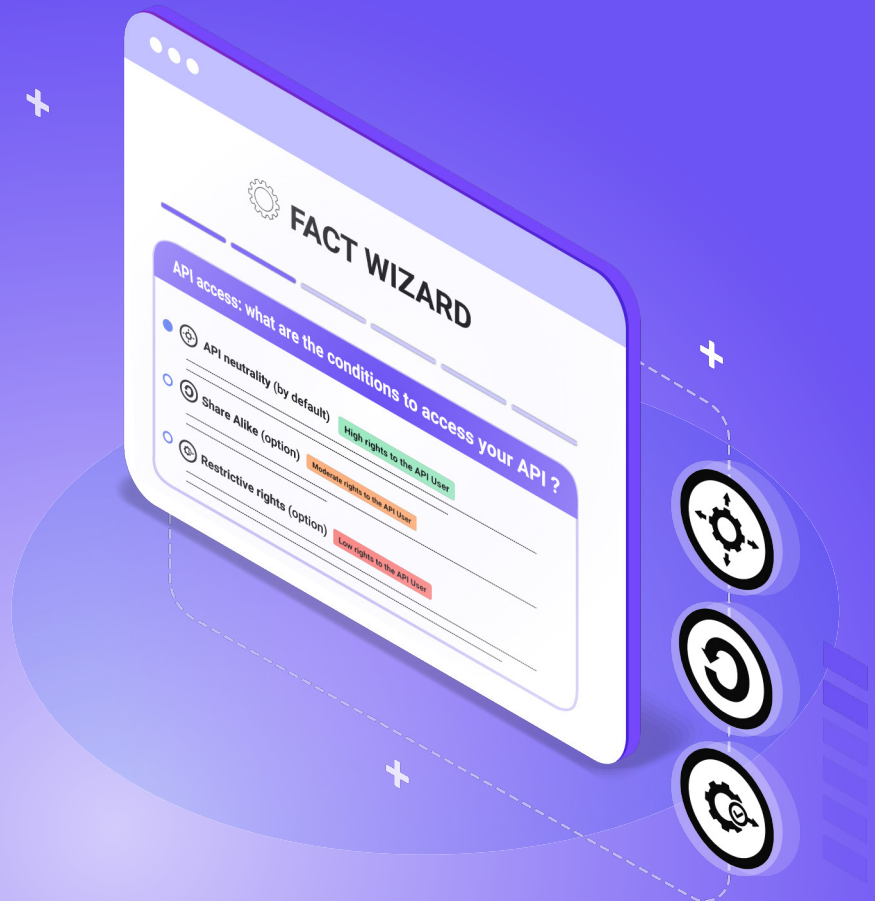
FACT WIZARD

API access: what are the conditions to access your API ?

API neutrality (by default) High rights to the API User

Share Alike (option) Moderate rights to the API User

Restrictive rights (option) Low rights to the API User